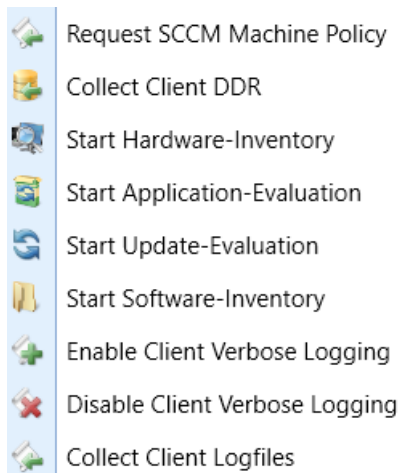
Request SCCM Machine Policy

Collect Client DDR

Start Hardware-Inventory

Start Application-Evaluation

Start Update-Evaluation

Start Software-Inventory

Enable Client Verbose Logging

Disable Client Verbose Logging

Collect Client Logfiles